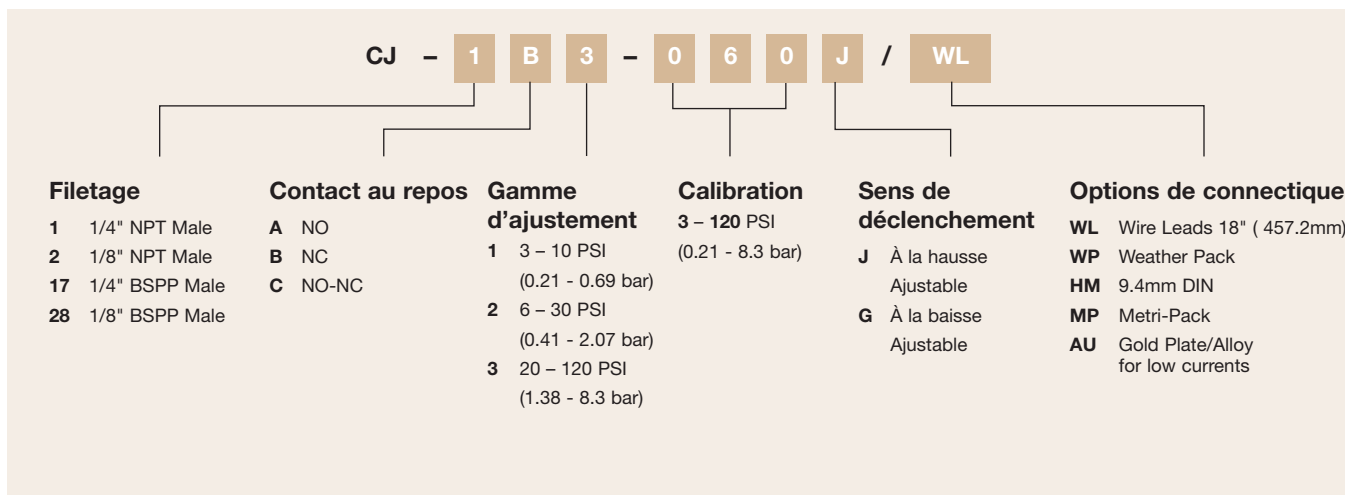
CJ – 1 B 3 – 0 6 0 J / WL

**Filetage**
**1** 1/4" NPT Male
**2** 1/8" NPT Male
**17** 1/4" BSPP Male
**28** 1/8" BSPP Male

**Contact au repos**
**A** NO
**B** NC
**C** NO-NC

**Gamme d'ajustement**
**1** 3 – 10 PSI (0.21 - 0.69 bar)
**2** 6 – 30 PSI (0.41 - 2.07 bar)
**3** 20 – 120 PSI (1.38 - 8.3 bar)

**Calibration**
**3** – **120** PSI (0.21 - 8.3 bar)

**Sens de déclenchement**
**J** À la hausse Ajustable
**G** À la baisse Ajustable

**Options de connectique**
**WL** Wire Leads 18" ( 457.2mm)
**WP** Weather Pack
**HM** 9.4mm DIN
**MP** Metri-Pack
**AU** Gold Plate/Alloy for low currents